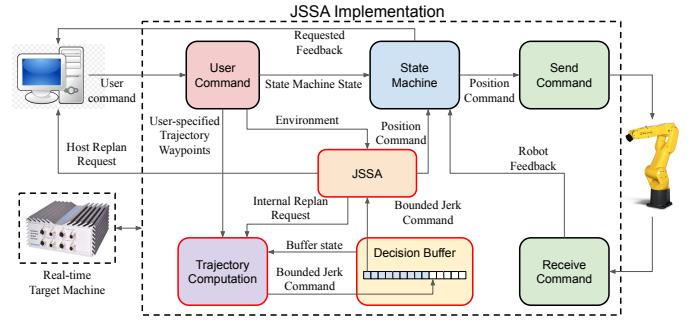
JSSA Implementation

Requested Feedback

User command

User Command

State Machine State

State Machine

Position Command

Send Command

User-specified Trajectory Waypoints

Environment

Position Command

Host Replan Request

JSSA

Robot Feedback

Internal Replan Request

Bounded Jerk Command

Buffer state

Decision Buffer

Real-time Target Machine

Trajectory Computation

Bounded Jerk Command

Receive Command